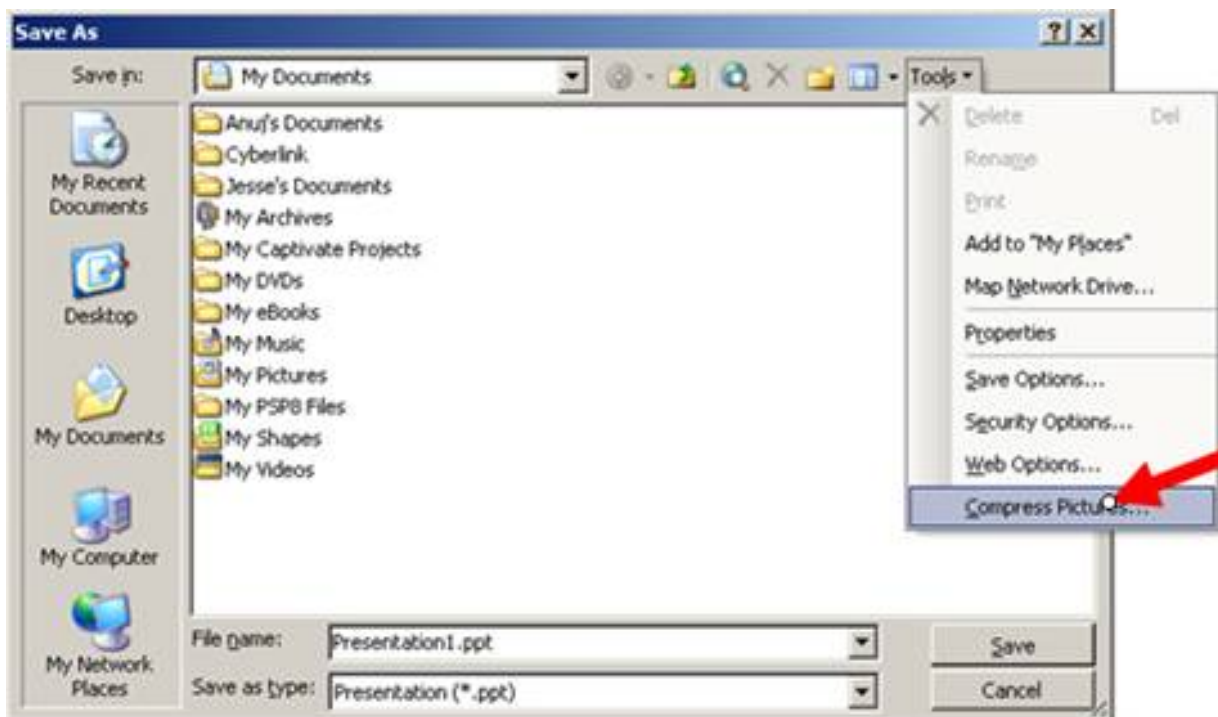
Save As

?

Save in: My Documents

Tools

My Recent Documents

Desktop

My Documents

My Computer

My Network Places

Anuj's Documents
Cyberlink
Jesse's Documents
My Archives
My Captivate Projects
My DVDs
My eBooks
My Music
My Pictures
My PSP8 Files
My Shapes
My Videos

Delete Del
Rename
Print
Add to "My Places"
Map Network Drive...
Properties
Save Options...
Security Options...
Web Options...
Compress Pictures...

File name: Presentation1.ppt

Save as type: Presentation (*.ppt)

Save

Cancel